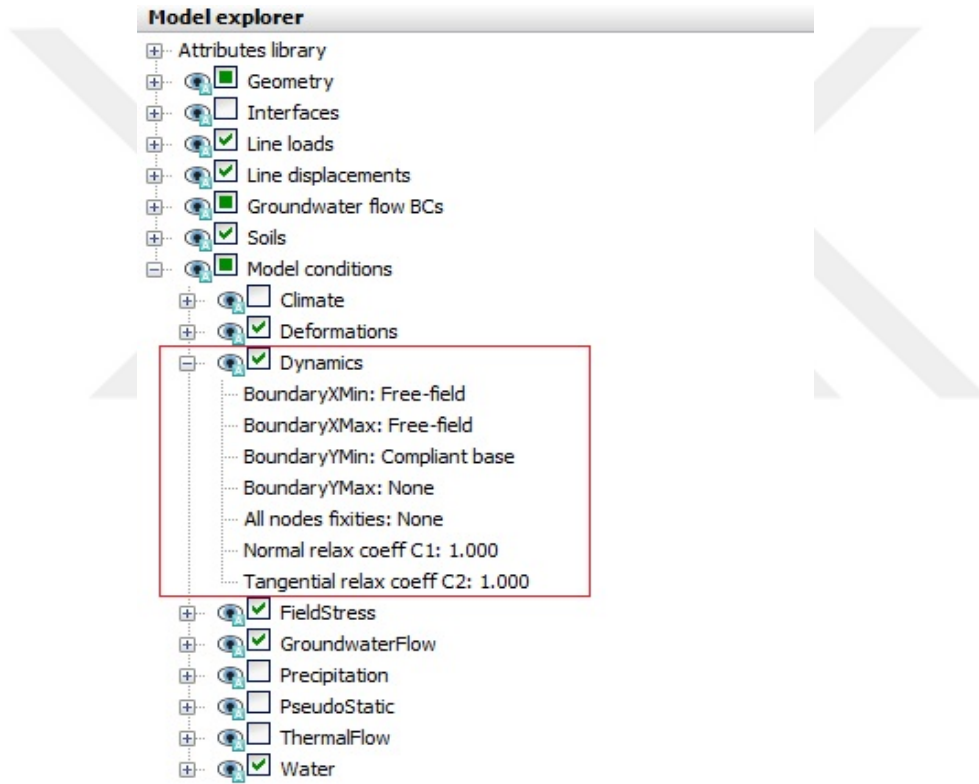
Model explorer

Attributes library
Geometry
Interfaces
Line loads
Line displacements
Groundwater flow BCs
Soils
Model conditions
Climate
Deformations
Dynamics
BoundaryXMin: Free-field
BoundaryXMax: Free-field
BoundaryYMin: Compliant base
BoundaryYMax: None
All nodes fixities: None
Normal relax coeff C1: 1.000
Tangential relax coeff C2: 1.000
FieldStress
GroundwaterFlow
Precipitation
PseudoStatic
ThermalFlow
Water